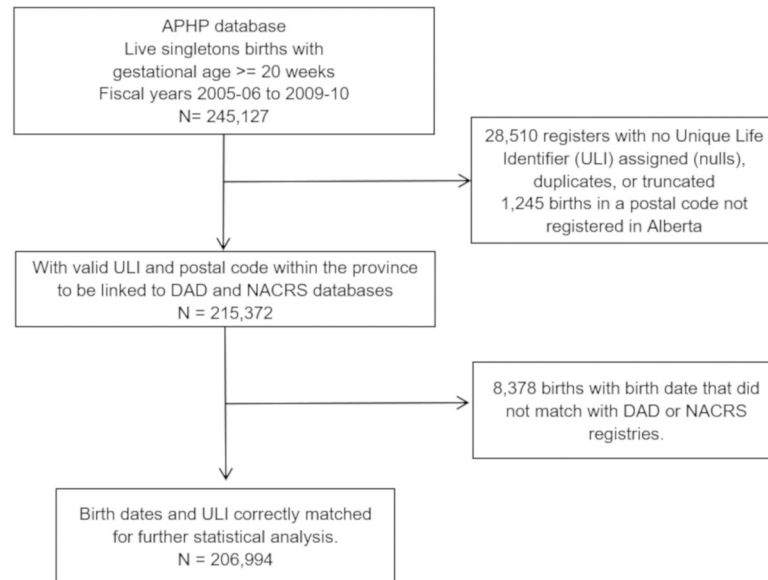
APHP database
Live singletons births with gestational age >= 20 weeks
Fiscal years 2005-06 to 2009-10
N= 245,127

28,510 registers with no Unique Life Identifier (ULI) assigned (nulls), duplicates, or truncated
1,245 births in a postal code not registered in Alberta

With valid ULI and postal code within the province to be linked to DAD and NACRS databases
N = 215,372

8,378 births with birth date that did not match with DAD or NACRS registries.

Birth dates and ULI correctly matched for further statistical analysis.
N = 206,994